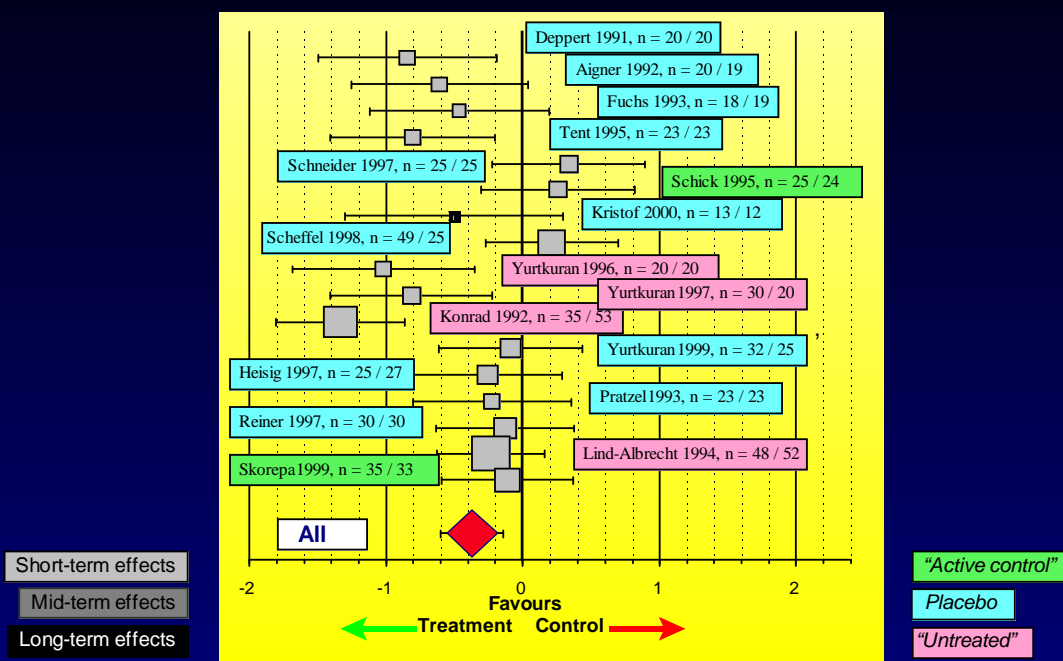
Deppert 1991, n = 20 / 20

Aigner 1992, n = 20 / 19

Fuchs 1993, n = 18 / 19

Tent 1995, n = 23 / 23

Schneider 1997, n = 25 / 25

Schick 1995, n = 25 / 24

Kristof 2000, n = 13 / 12

Scheffel 1998, n = 49 / 25

Yurtkuran 1996, n = 20 / 20

Yurtkuran 1997, n = 30 / 20

Konrad 1992, n = 35 / 53

Yurtkuran 1999, n = 32 / 25

Heisig 1997, n = 25 / 27

Pratzel1993, n = 23 / 23

Reiner 1997, n = 30 / 30

Lind-Albrecht 1994, n = 48 / 52

Skorepa1999, n = 35 / 33

All

-2 -1 0 1 2

Favours

Treatment Control

Short-term effects

Mid-term effects

Long-term effects

"Active control"

Placebo

"Untreated"